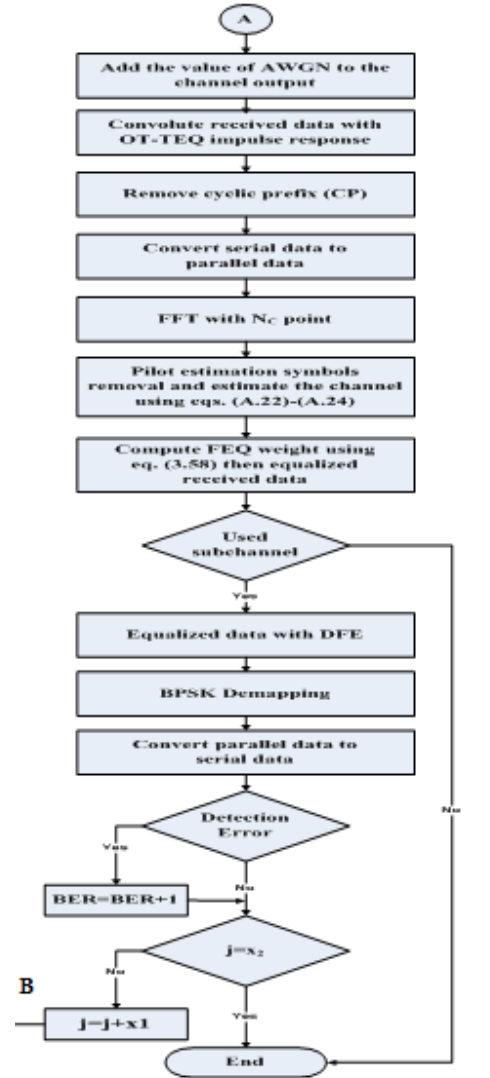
A

Add the value of AWGN to the channel output

Convolute received data with OT-TEQ impulse response

Remove cyclic prefix (CP)

Convert serial data to parallel data

FFT with $N_C$ point

Pilot estimation symbols removal and estimate the channel using eqs. (A.22)-(A.24)

Compute FEQ weight using eq. (3.58) then equalized received data

Used subchannel

No

Yes

Equalized data with DFE

BPSK Demapping

Convert parallel data to serial data

Detection Error

Yes

No

BER=BER+1

$j=x_2$

B

No

j=j+x1

Yes

End